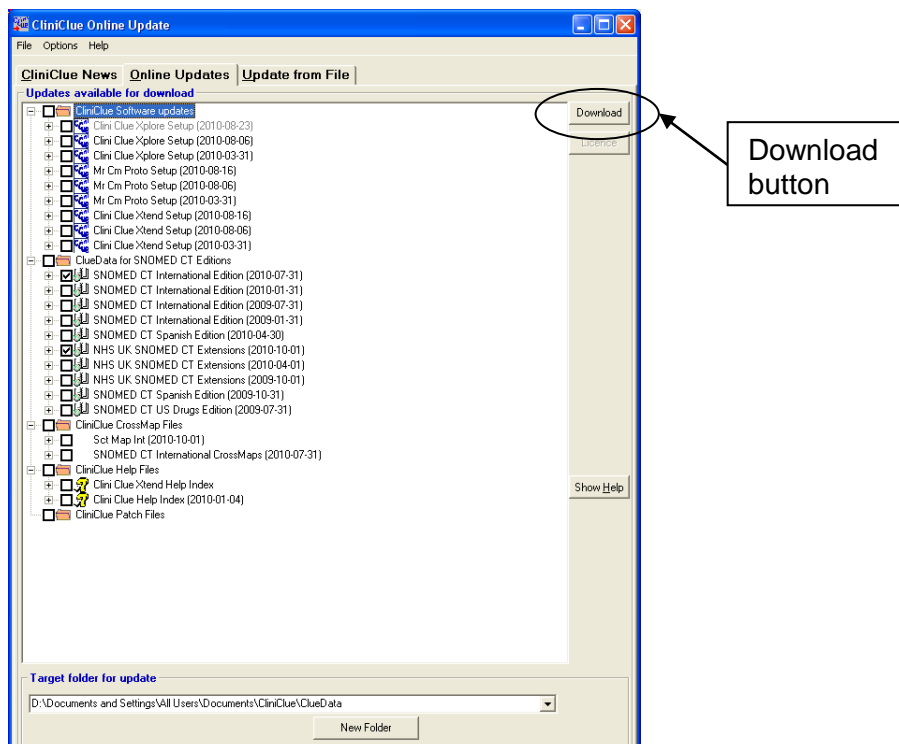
CliniClue Online Update

File Options Help

CliniClue News | Online Updates | Update from File

Updates available for download

CliniClue Software updates
Clini Clue Xplore Setup (2010-08-23)
Clini Clue Xplore Setup (2010-08-06)
Clini Clue Xplore Setup (2010-03-31)
Mr Cm Proto Setup (2010-08-16)
Mr Cm Proto Setup (2010-08-06)
Mr Cm Proto Setup (2010-03-31)
Clini Clue Xtend Setup (2010-08-16)
Clini Clue Xtend Setup (2010-08-06)
Clini Clue Xtend Setup (2010-03-31)
ClueData for SNOMED CT Editions
SNOMED CT International Edition (2010-07-31)
SNOMED CT International Edition (2010-01-31)
SNOMED CT International Edition (2009-07-31)
SNOMED CT International Edition (2009-01-31)
SNOMED CT Spanish Edition (2010-04-30)
NHS UK SNOMED CT Extensions (2010-10-01)
NHS UK SNOMED CT Extensions (2010-04-01)
NHS UK SNOMED CT Extensions (2009-10-01)
SNOMED CT Spanish Edition (2009-10-31)
SNOMED CT US Drugs Edition (2009-07-31)
CliniClue CrossMap Files
Sct Map Int (2010-10-01)
SNOMED CT International CrossMaps (2010-07-31)
CliniClue Help Files
Clini Clue Xtend Help Index
Clini Clue Help Index (2010-01-04)
CliniClue Patch Files

Download
Licence
Show Help

Download button

Target folder for update

D:\Documents and Settings\All Users\Documents\CliniClue\ClueData

New Folder